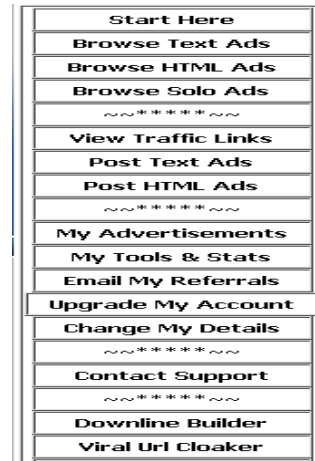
Start Here
Browse Text Ads
Browse HTML Ads
Browse Solo Ads
~~*****~~
View Traffic Links
Post Text Ads
Post HTML Ads
~~*****~~
My Advertisements
My Tools & Stats
Email My Referrals
Upgrade My Account
Change My Details
~~*****~~
Contact Support
~~*****~~
Downline Builder
Viral Url Cloaker